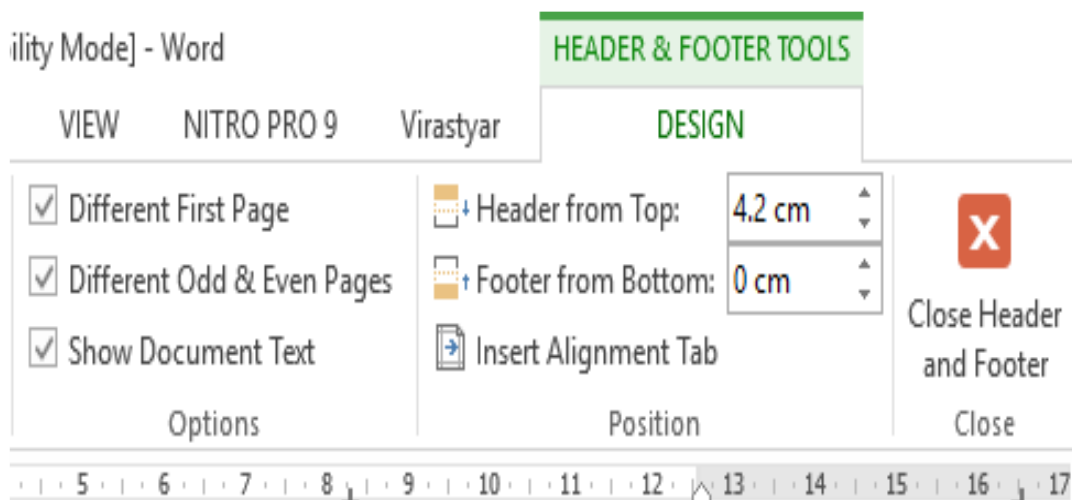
ility Mode] - Word

HEADER & FOOTER TOOLS

VIEW NITRO PRO 9 Virastyar DESIGN

Different First Page
Different Odd & Even Pages
Show Document Text
Options

Header from Top: 4.2 cm
Footer from Bottom: 0 cm
Insert Alignment Tab
Position

Close Header and Footer
Close

5 6 7 8 9 10 11 12 13 14 15 16 17